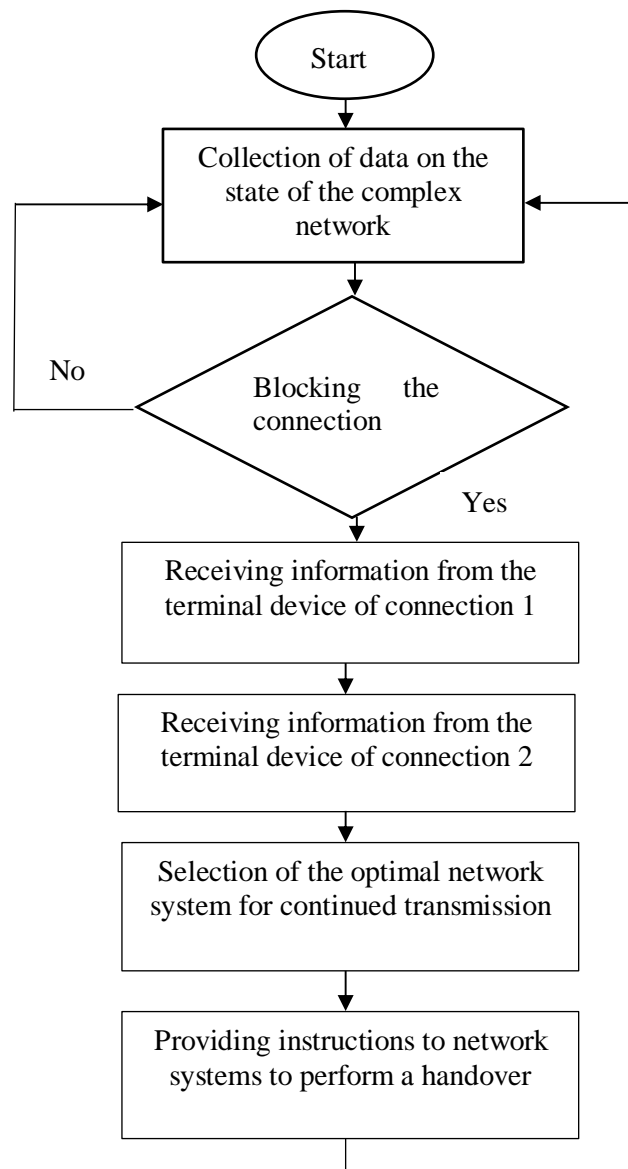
Start

Collection of data on the state of the complex network

No

Blocking the connection

Yes

Receiving information from the terminal device of connection 1

Receiving information from the terminal device of connection 2

Selection of the optimal network system for continued transmission

Providing instructions to network systems to perform a handover